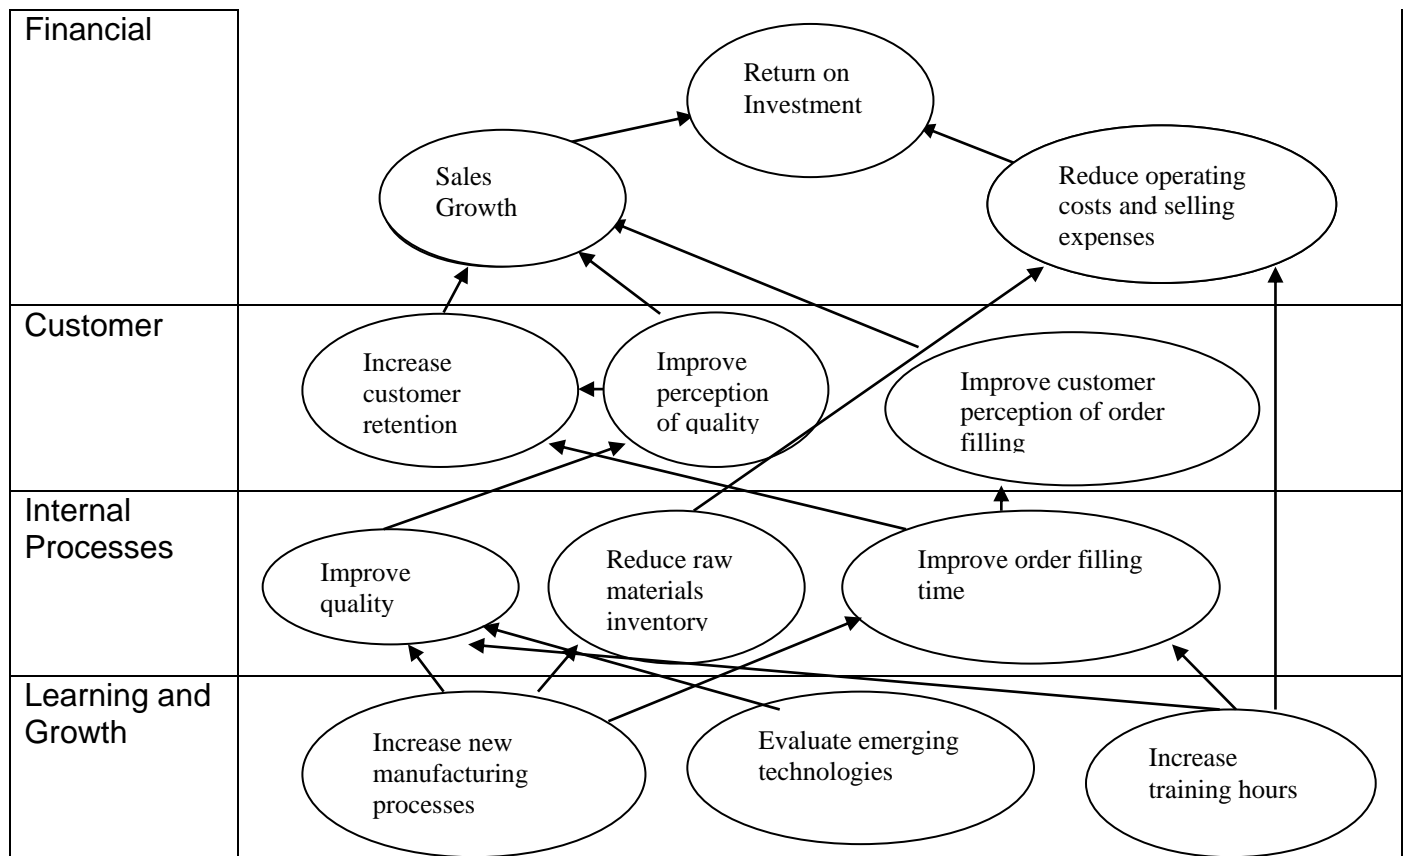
Financial

Return on Investment

Sales Growth

Reduce operating costs and selling expenses

Customer

Increase customer retention

Improve perception of quality

Improve customer perception of order filling

Internal Processes

Improve quality

Reduce raw materials inventory

Improve order filling time

Learning and Growth

Increase new manufacturing processes

Evaluate emerging technologies

Increase training hours